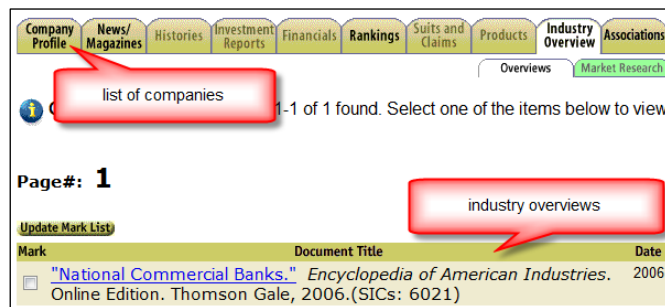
Company Profile | News/ Magazines | Histories | Investment Reports | Financials | Rankings | Suits and Claims | Products | Industry Overview | Associations

Overviews | Market Research

list of companies

C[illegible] 1-1 of 1 found. Select one of the items below to view

Page#: 1

industry overviews

Update Mark List

| Mark | Document Title | Date |
|---|---|---|
| ☐ | "National Commercial Banks." *Encyclopedia of American Industries.* Online Edition. Thomson Gale, 2006.(SICs: 6021) | 2006 |